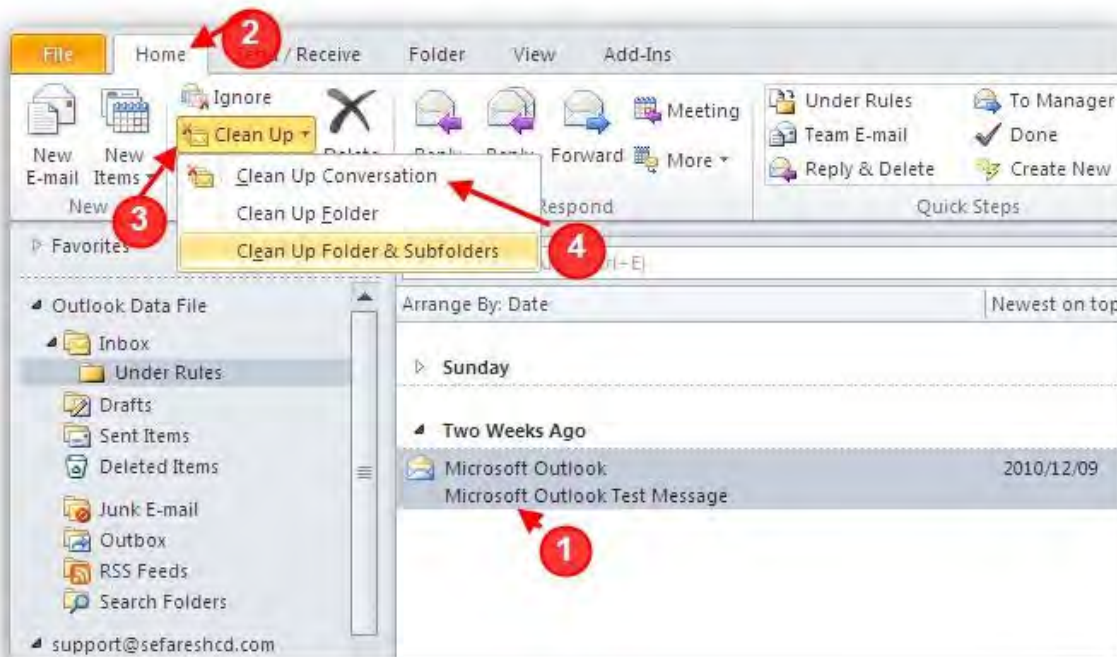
File
Home
2
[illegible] / Receive
Folder
View
Add-Ins

Ignore
Clean Up
New E-mail
New Items
New
Delete
Reply
Reply All
Forward
Meeting
More
Respond
Under Rules
Team E-mail
Reply & Delete
To Manager
Done
Create New
Quick Steps

3
Clean Up Conversation
Clean Up Folder
Clean Up Folder & Subfolders
4

Favorites
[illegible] (Ctrl+E)

Outlook Data File
Inbox
Under Rules
Drafts
Sent Items
Deleted Items
Junk E-mail
Outbox
RSS Feeds
Search Folders
support@sefareshcd.com

Arrange By: Date
Newest on top
Sunday
Two Weeks Ago
Microsoft Outlook
2010/12/09
Microsoft Outlook Test Message
1